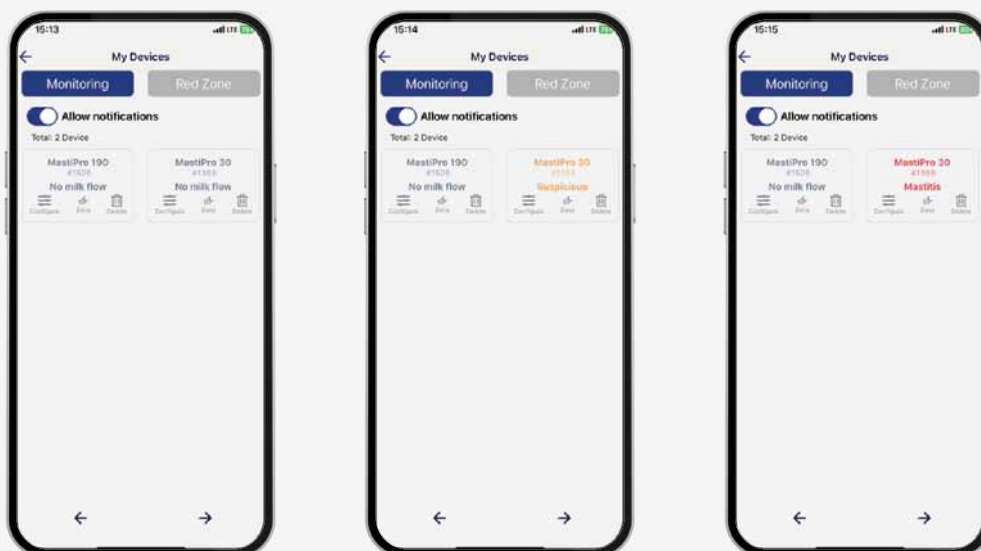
15:13

My Devices

Monitoring Red Zone

Allow notifications

Total: 2 Device

MastiPro 190
#1808
No milk flow
Configure Ping Delete

MastiPro 30
#1569
No milk flow
Configure Ping Delete

15:14

My Devices

Monitoring Red Zone

Allow notifications

Total: 2 Device

MastiPro 190
#1808
No milk flow
Configure Ping Delete

MastiPro 30
#1569
Suspicious
Configure Ping Delete

15:15

My Devices

Monitoring Red Zone

Allow notifications

Total: 2 Device

MastiPro 190
#1808
No milk flow
Configure Ping Delete

MastiPro 30
#1569
Mastitis
Configure Ping Delete